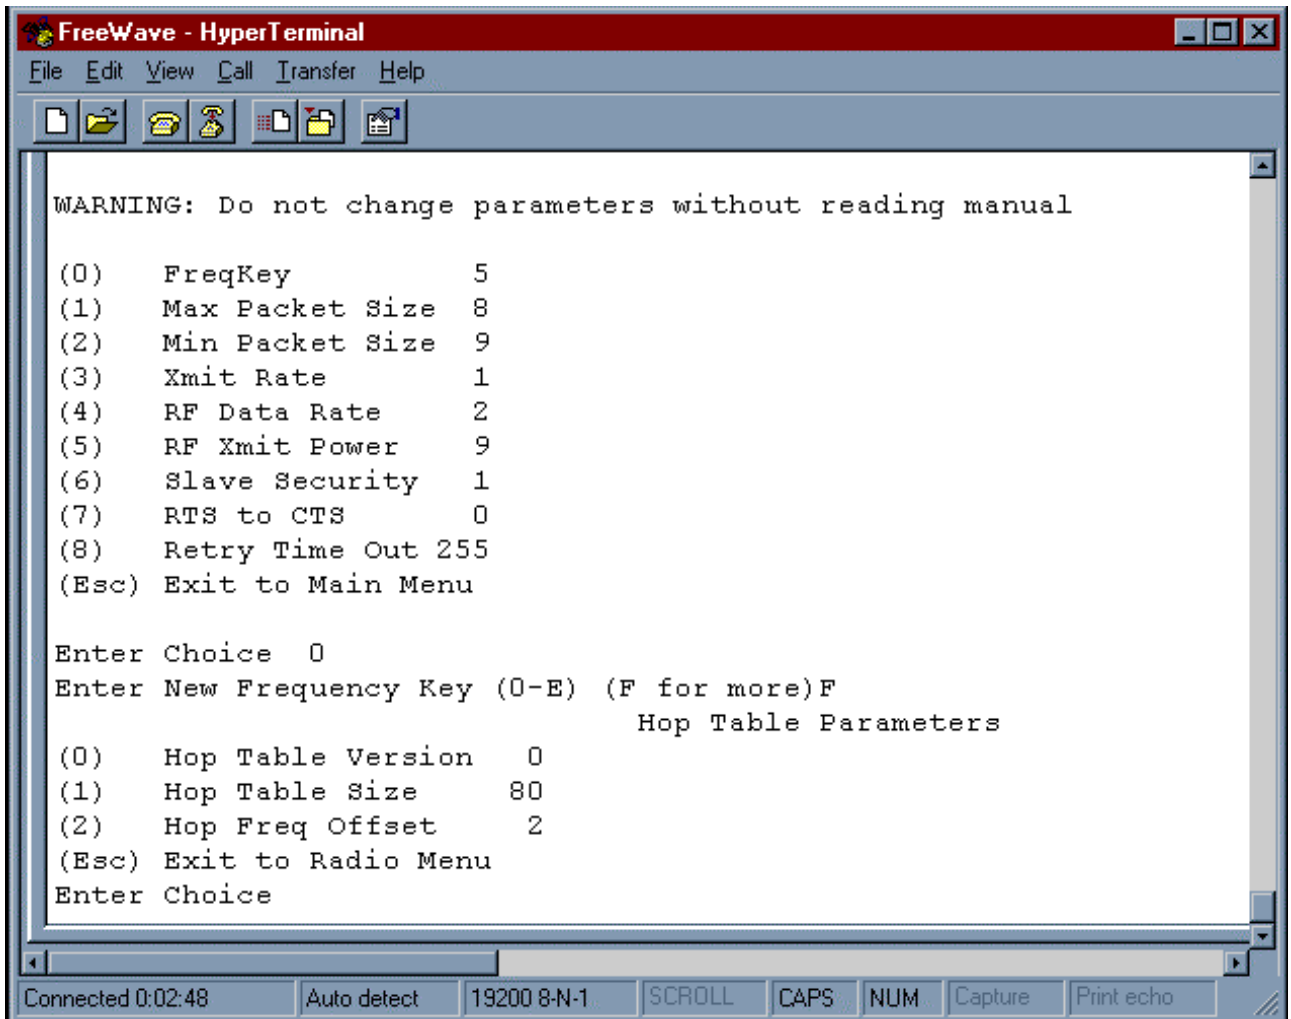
FreeWave - HyperTerminal

File Edit View Call Transfer Help

WARNING: Do not change parameters without reading manual

(0) FreqKey 5
(1) Max Packet Size 8
(2) Min Packet Size 9
(3) Xmit Rate 1
(4) RF Data Rate 2
(5) RF Xmit Power 9
(6) Slave Security 1
(7) RTS to CTS 0
(8) Retry Time Out 255
(Esc) Exit to Main Menu

Enter Choice 0
Enter New Frequency Key (0-E) (F for more)F
Hop Table Parameters
(0) Hop Table Version 0
(1) Hop Table Size 80
(2) Hop Freq Offset 2
(Esc) Exit to Radio Menu
Enter Choice

Connected 0:02:48 | Auto detect | 19200 8-N-1 | SCROLL | CAPS | NUM | Capture | Print echo